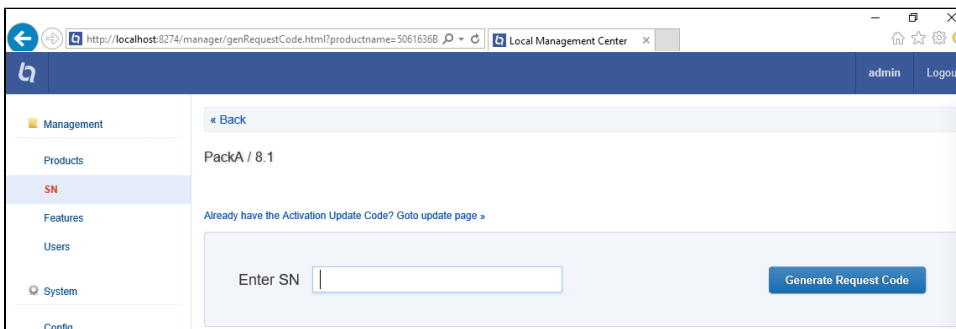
http://localhost:8274/manager/genRequestCode.html?productname=5061636B

Local Management Center

admin

Logou

Management

Products

SN

Features

Users

System

Config

« Back

PackA / 8.1

Already have the Activation Update Code? Goto update page »

Enter SN

Generate Request Code